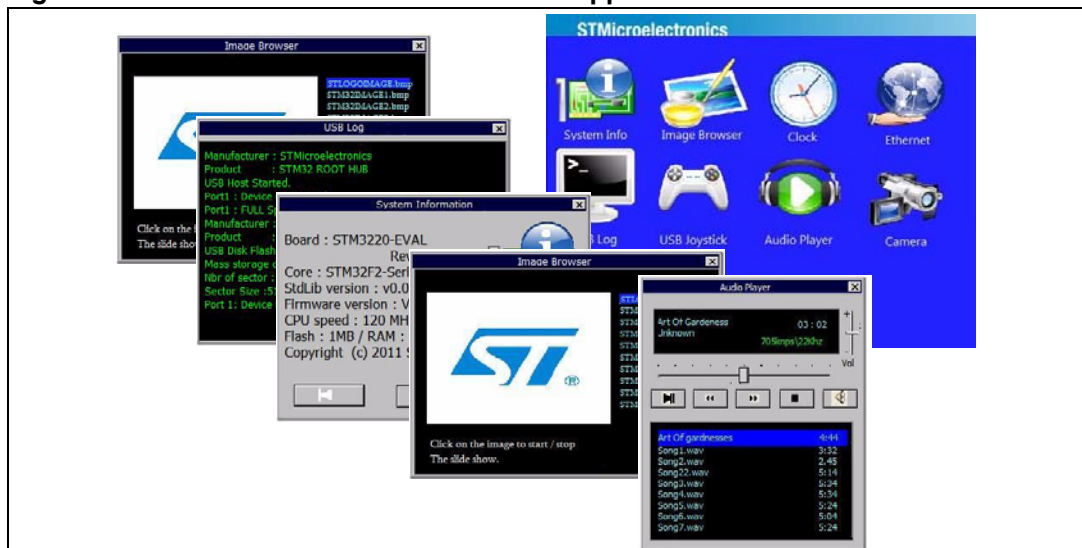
Image Browser

STLOGOIMAGE.bmp
STM32IMAGE1.bmp
STM32IMAGE2.bmp

Click on the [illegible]
The slide show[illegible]

USB Log

Manufacturer : STMicroelectronics
Product : STM32 ROOT HUB
USB Host Started.
Port1 : Device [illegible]
Port1 : FULL S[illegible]
Manufacturer : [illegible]
Product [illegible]
USB Disk Flash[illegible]
Mass storage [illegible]
Nbr of sector : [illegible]
Sector Size :5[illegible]
Port 1: Device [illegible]

System Information

Board : STM3220-EVAL
Rev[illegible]
Core : STM32F2-Seri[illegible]
StdLib version : v0.0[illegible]
Firmware version : V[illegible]
CPU speed : 120 MH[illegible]
Flash : 1MB / RAM : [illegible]
Copyright (c) 2011 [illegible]

STMicroelectronics

System Info
Image Browser
Clock
Ethernet
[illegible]B Log
USB Joystick
Audio Player
Camera

Image Browser

Click on the image to start / stop
The slide show.

Audio Player

Art Of Gardeness 03 : 02
Unknown
705kps\22khz
Vol

| | |
|---|---|
| Art Of gardnesses | 4:44 |
| Song1.wav | 3:32 |
| Song2.wav | 2.45 |
| Song22.wav | 5:14 |
| Song3.wav | 5:34 |
| Song4.wav | 5:34 |
| Song5.wav | 5:24 |
| Song6.wav | 5:04 |
| Song7.wav | 5:24 |